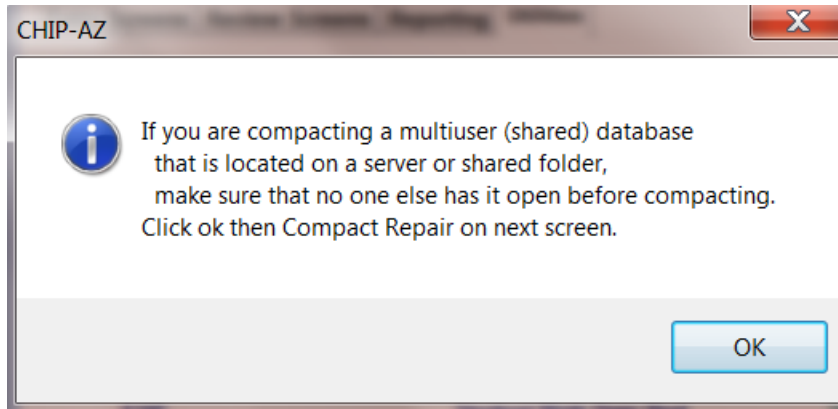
CHIP-AZ

If you are compacting a multiuser (shared) database that is located on a server or shared folder, make sure that no one else has it open before compacting.
Click ok then Compact Repair on next screen.

OK